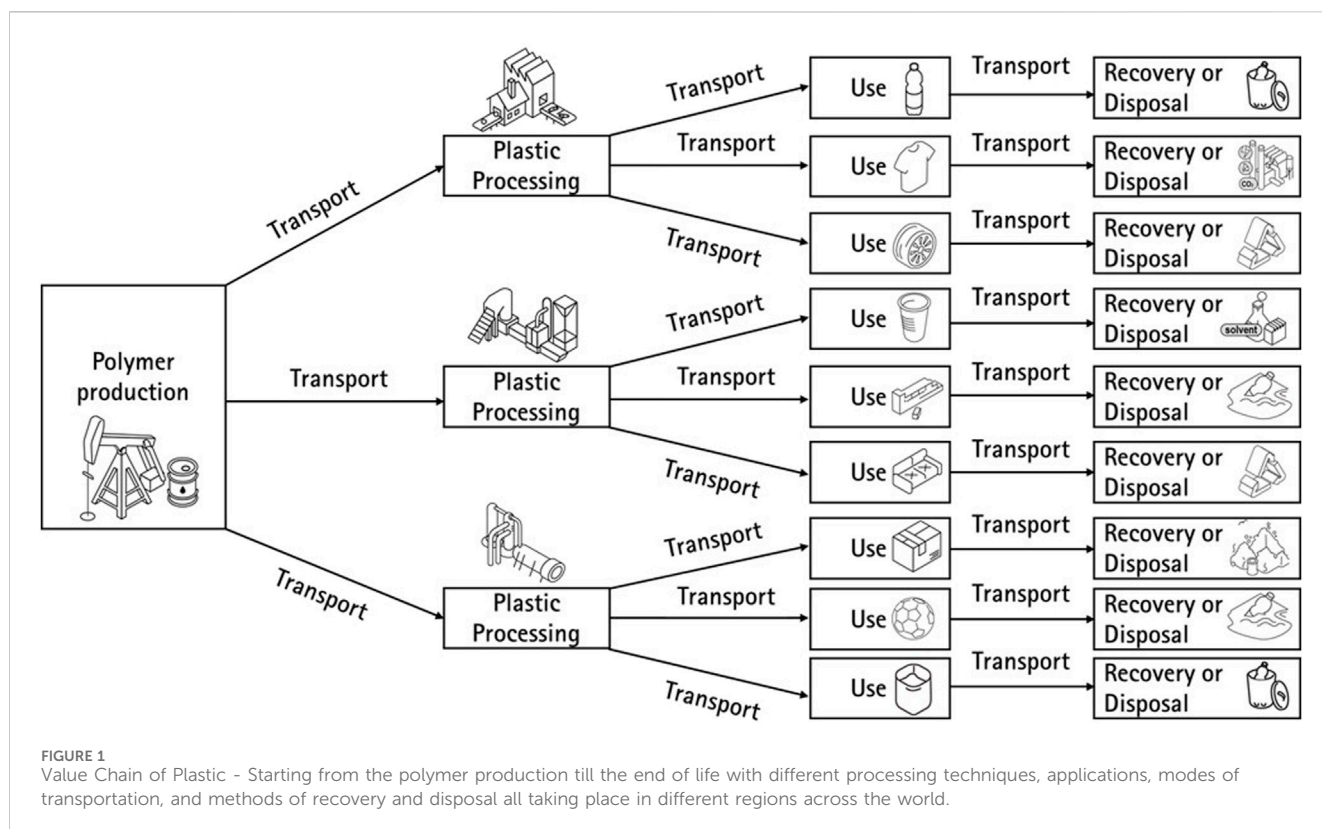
Polymer production

Transport

Transport

Transport

Plastic Processing

Plastic Processing

Plastic Processing

Transport

Transport

Transport

Transport

Transport

Transport

Transport

Transport

Transport

Use

Use

Use

Use

Use

Use

Use

Use

Use

Transport

Transport

Transport

Transport

Transport

Transport

Transport

Transport

Transport

Recovery or Disposal

Recovery or Disposal

$CO_2$

Recovery or Disposal

Recovery or Disposal

solvent

Recovery or Disposal

Recovery or Disposal

Recovery or Disposal

Recovery or Disposal

Recovery or Disposal

FIGURE 1
Value Chain of Plastic - Starting from the polymer production till the end of life with different processing techniques, applications, modes of transportation, and methods of recovery and disposal all taking place in different regions across the world.